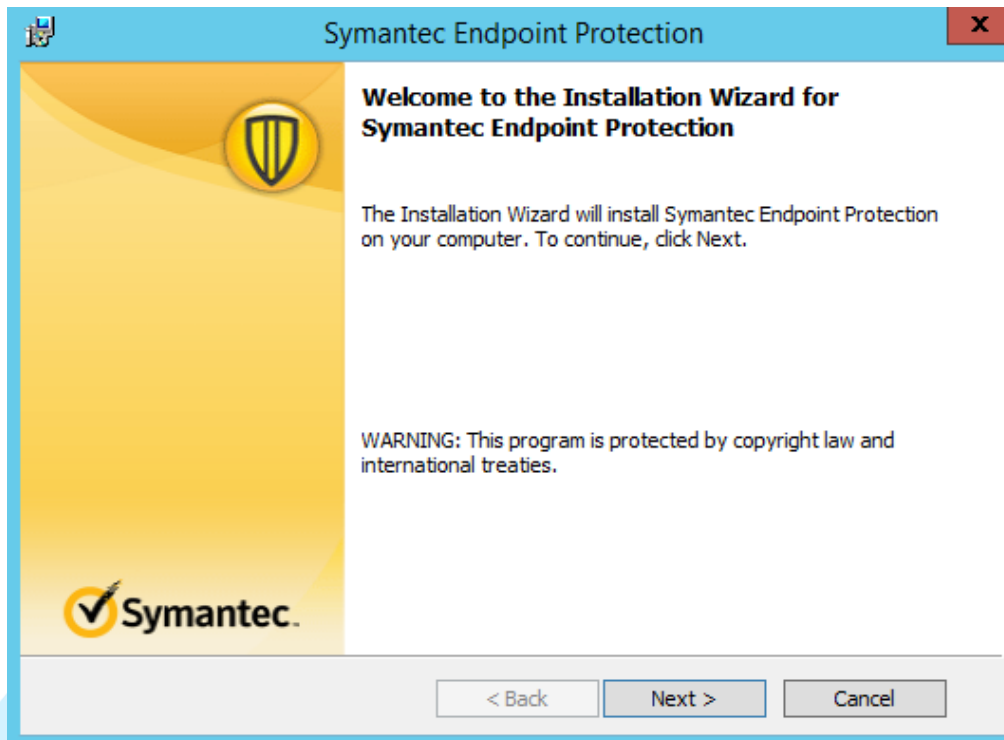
Symantec Endpoint Protection

x

Welcome to the Installation Wizard for Symantec Endpoint Protection

The Installation Wizard will install Symantec Endpoint Protection on your computer. To continue, click Next.

WARNING: This program is protected by copyright law and international treaties.

Symantec.

< Back

Next >

Cancel